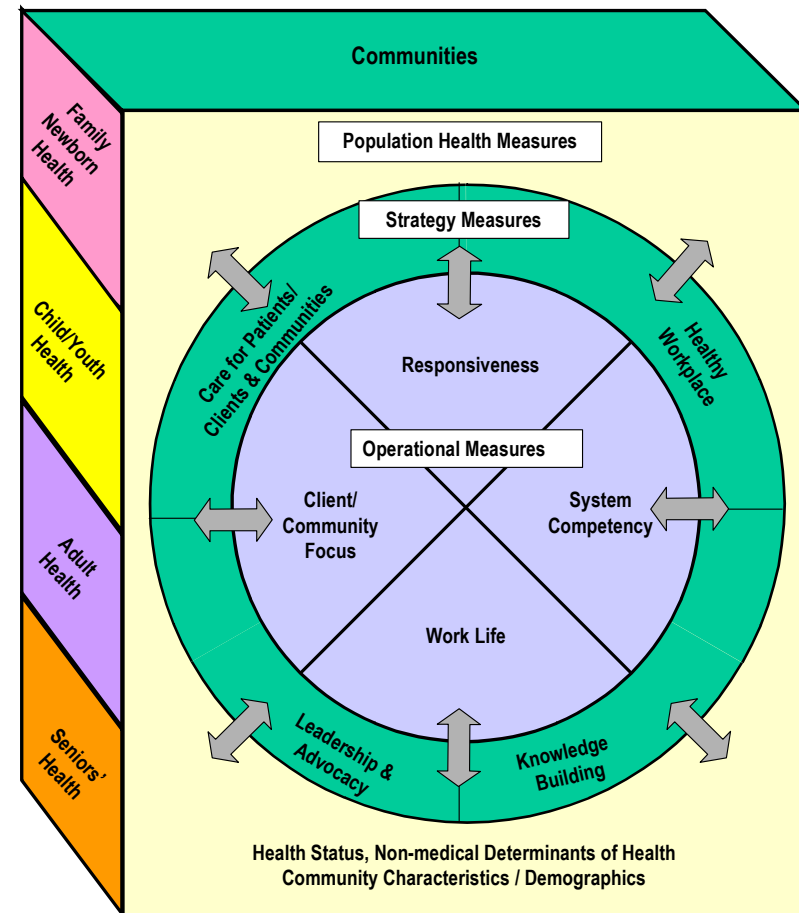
Communities

Family Newborn Health

Child/Youth Health

Adult Health

Seniors' Health

Population Health Measures

Strategy Measures

Care for Patients/ Clients & Communities

Healthy Workplace

Responsiveness

Operational Measures

Client/ Community Focus

System Competency

Work Life

Leadership & Advocacy

Knowledge Building

Health Status, Non-medical Determinants of Health
Community Characteristics / Demographics